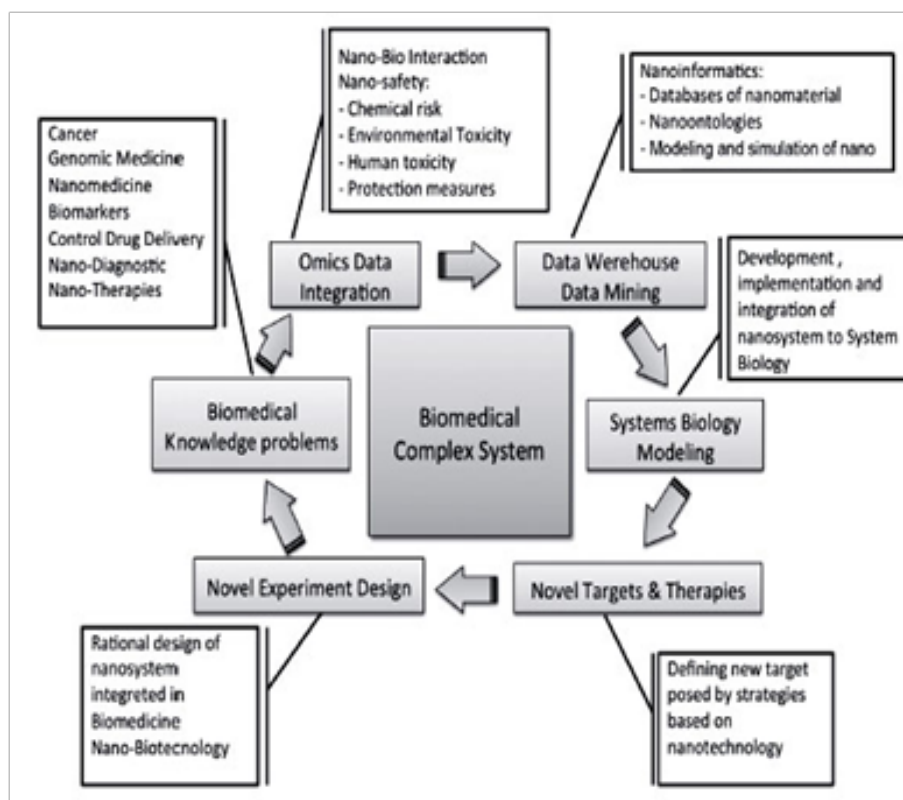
Cancer
Genomic Medicine
Nanomedicine
Biomarkers
Control Drug Delivery
Nano-Diagnostic
Nano-Therapies

Nano-Bio Interaction
Nano-safety:
- Chemical risk
- Environmental Toxicity
- Human toxicity
- Protection measures

Nanoinformatics:
- Databases of nanomaterial
- Nanoontologies
- Modeling and simulation of nano

Omics Data Integration

Data Werehouse Data Mining

Development , implementation and integration of nanosystem to System Biology

Biomedical Knowledge problems

Biomedical Complex System

Systems Biology Modeling

Novel Experiment Design

Novel Targets & Therapies

Rational design of nanosystem integreted in Biomedicine Nano-Biotecnology

Defining new target posed by strategies based on nanotechnology